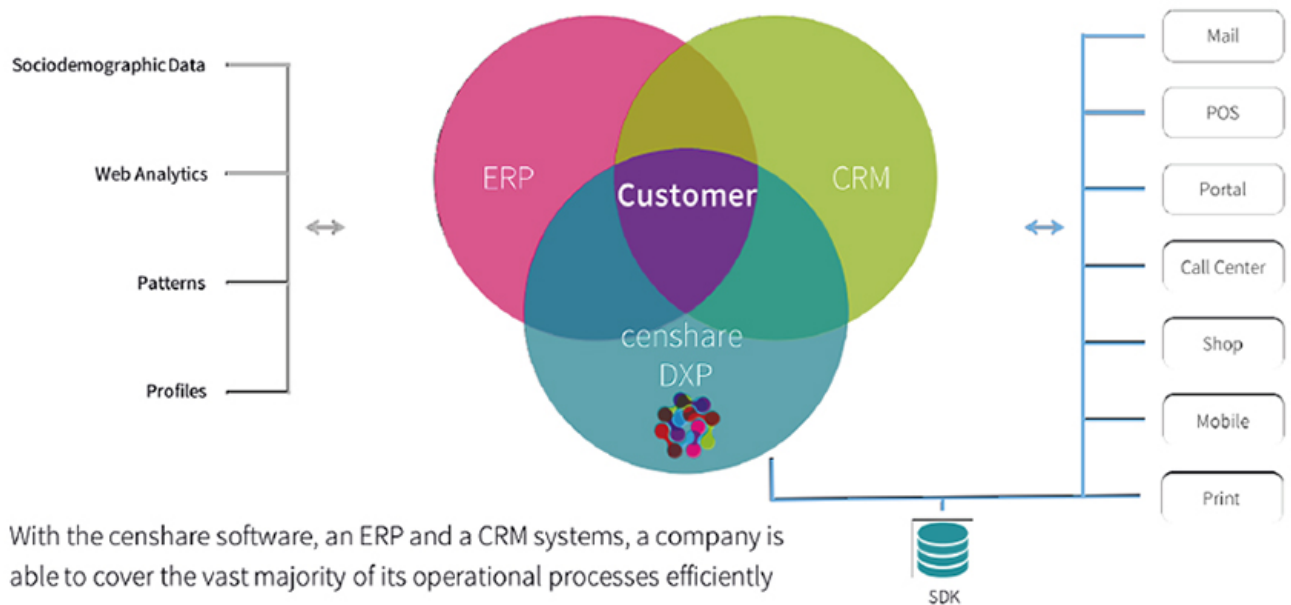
Sociodemographic Data

Web Analytics

Patterns

Profiles

ERP

Customer

CRM

censhare DXP

Mail

POS

Portal

Call Center

Shop

Mobile

Print

SDK

With the censhare software, an ERP and a CRM systems, a company is able to cover the vast majority of its operational processes efficiently